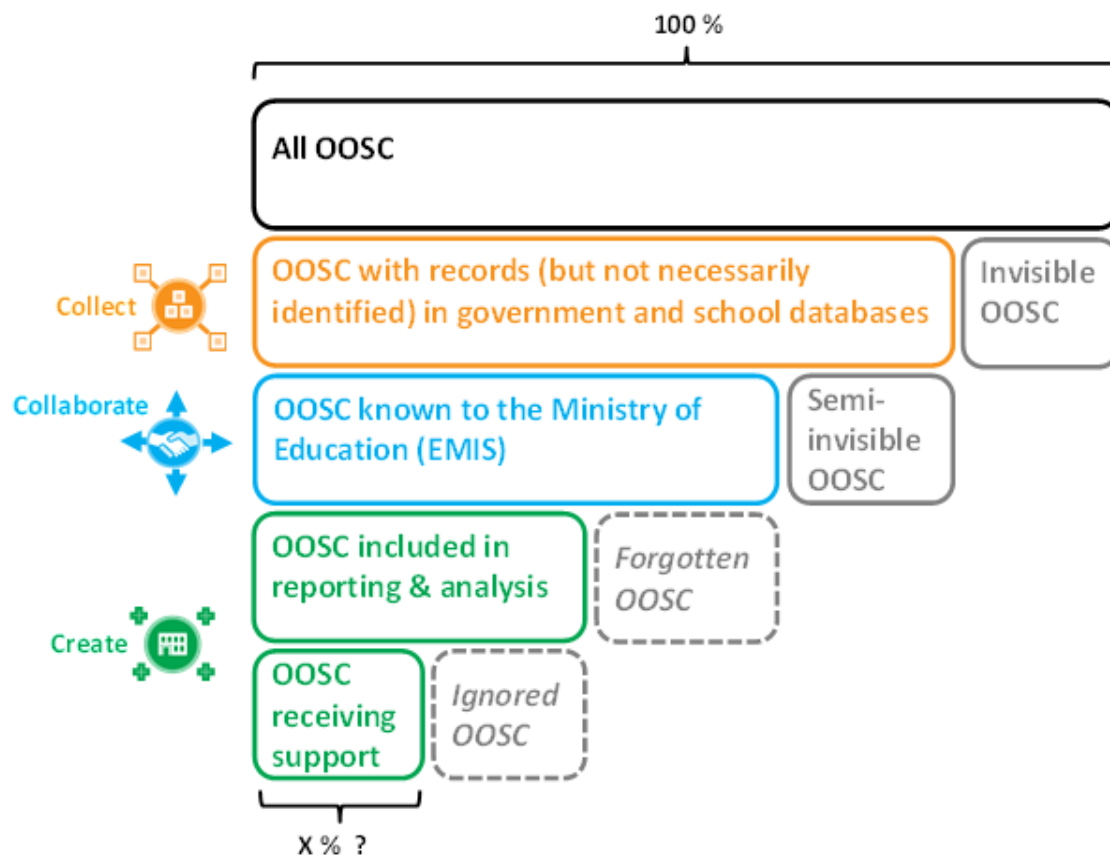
100 %

All OOSC

Collect

OOSC with records (but not necessarily identified) in government and school databases

Invisible OOSC

Collaborate

OOSC known to the Ministry of Education (EMIS)

Semi-invisible OOSC

OOSC included in reporting & analysis

Forgotten OOSC

Create

OOSC receiving support

Ignored OOSC

X % ?